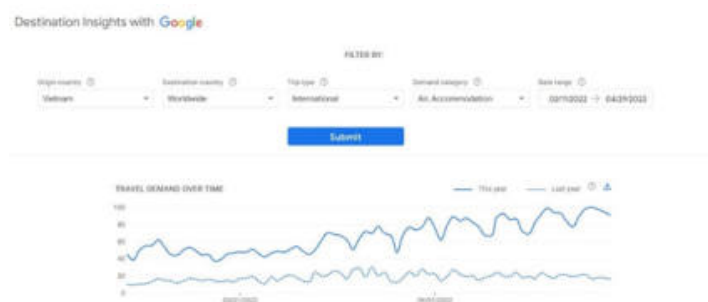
Destination Insights with Google

FILTER BY:

Origin country ⓘ
Vietnam

Destination country ⓘ
Worldwide

Trip type ⓘ
International

Demand category ⓘ
Air, Accommodation

Date range ⓘ
02/1/2022 → 04/29/2022

Submit

TRAVEL DEMAND OVER TIME

This year
Last year

100
80
60
40
20
0

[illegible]
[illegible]